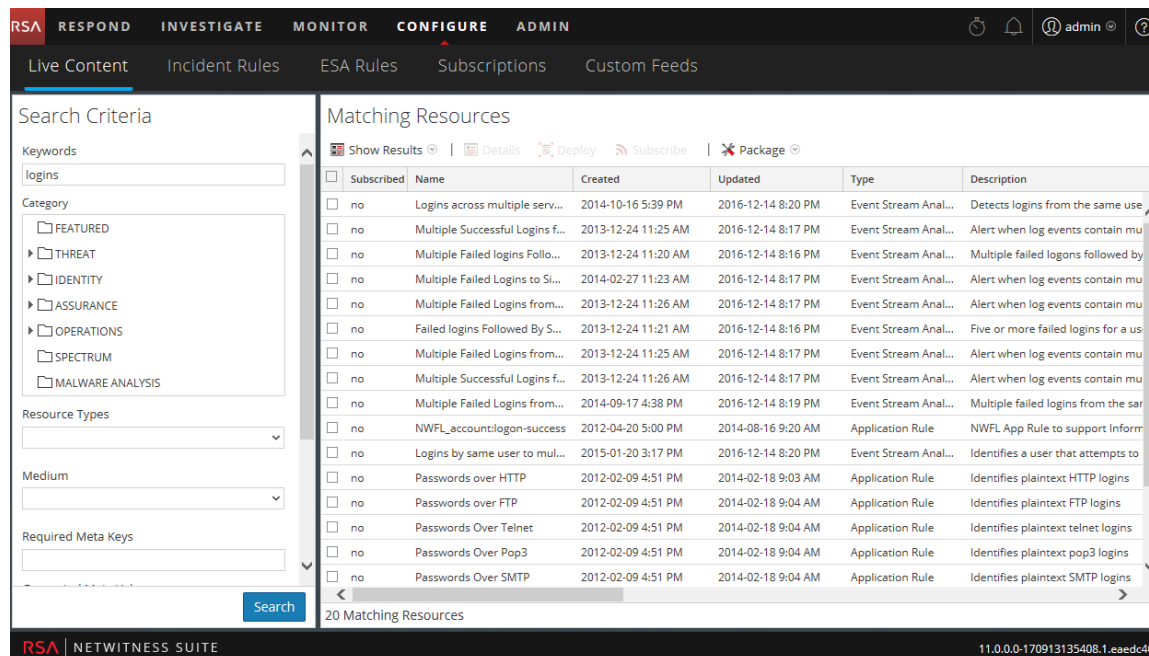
RSA RESPOND INVESTIGATE MONITOR CONFIGURE ADMIN admin ?

Live Content Incident Rules ESA Rules Subscriptions Custom Feeds

Search Criteria

Keywords

logins

Category

FEATURED
THREAT
IDENTITY
ASSURANCE
OPERATIONS
SPECTRUM
MALWARE ANALYSIS

Resource Types

Medium

Required Meta Keys

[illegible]

Search

Matching Resources

Show Results | Details Deploy Subscribe | Package

| | Subscribed | Name | Created | Updated | Type | Description |
|---|---|---|---|---|---|---|
| | no | Logins across multiple serv... | 2014-10-16 5:39 PM | 2016-12-14 8:20 PM | Event Stream Anal... | Detects logins from the same use |
| | no | Multiple Successful Logins f... | 2013-12-24 11:25 AM | 2016-12-14 8:17 PM | Event Stream Anal... | Alert when log events contain mu |
| | no | Multiple Failed logins Follo... | 2013-12-24 11:20 AM | 2016-12-14 8:16 PM | Event Stream Anal... | Multiple failed logons followed by |
| | no | Multiple Failed Logins to Si... | 2014-02-27 11:23 AM | 2016-12-14 8:17 PM | Event Stream Anal... | Alert when log events contain mu |
| | no | Multiple Failed Logins from... | 2013-12-24 11:26 AM | 2016-12-14 8:17 PM | Event Stream Anal... | Alert when log events contain mu |
| | no | Failed logins Followed By S... | 2013-12-24 11:21 AM | 2016-12-14 8:16 PM | Event Stream Anal... | Five or more failed logins for a us |
| | no | Multiple Failed Logins from... | 2013-12-24 11:25 AM | 2016-12-14 8:17 PM | Event Stream Anal... | Alert when log events contain mu |
| | no | Multiple Successful Logins f... | 2013-12-24 11:26 AM | 2016-12-14 8:17 PM | Event Stream Anal... | Alert when log events contain mu |
| | no | Multiple Failed Logins from... | 2014-09-17 4:38 PM | 2016-12-14 8:19 PM | Event Stream Anal... | Multiple failed logins from the sar |
| | no | NWFL_account:logon-success | 2012-04-20 5:00 PM | 2014-08-16 9:20 AM | Application Rule | NWFL App Rule to support Inform |
| | no | Logins by same user to mul... | 2015-01-20 3:17 PM | 2016-12-14 8:20 PM | Event Stream Anal... | Identifies a user that attempts to |
| | no | Passwords over HTTP | 2012-02-09 4:51 PM | 2014-02-18 9:03 AM | Application Rule | Identifies plaintext HTTP logins |
| | no | Passwords over FTP | 2012-02-09 4:51 PM | 2014-02-18 9:04 AM | Application Rule | Identifies plaintext FTP logins |
| | no | Passwords Over Telnet | 2012-02-09 4:51 PM | 2014-02-18 9:04 AM | Application Rule | Identifies plaintext telnet logins |
| | no | Passwords Over Pop3 | 2012-02-09 4:51 PM | 2014-02-18 9:04 AM | Application Rule | Identifies plaintext pop3 logins |
| | no | Passwords Over SMTP | 2012-02-09 4:51 PM | 2014-02-18 9:04 AM | Application Rule | Identifies plaintext SMTP logins |

20 Matching Resources

RSA | NETWITNESS SUITE 11.0.0.0-170913135408.1.eaedc4